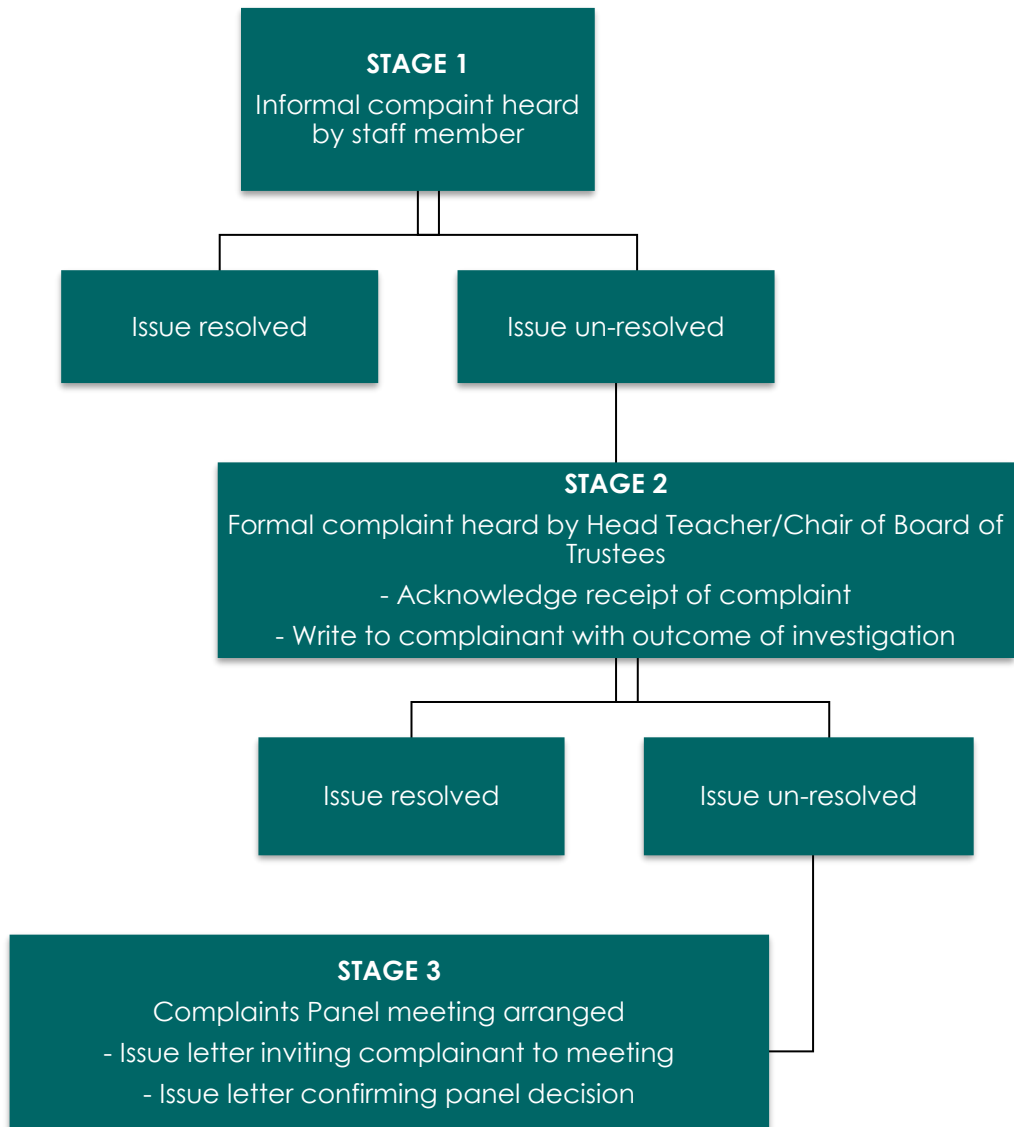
STAGE 1
Informal compaint heard by staff member

Issue resolved

Issue un-resolved

STAGE 2
Formal complaint heard by Head Teacher/Chair of Board of Trustees
- Acknowledge receipt of complaint
- Write to complainant with outcome of investigation

Issue resolved

Issue un-resolved

STAGE 3
Complaints Panel meeting arranged
- Issue letter inviting complainant to meeting
- Issue letter confirming panel decision